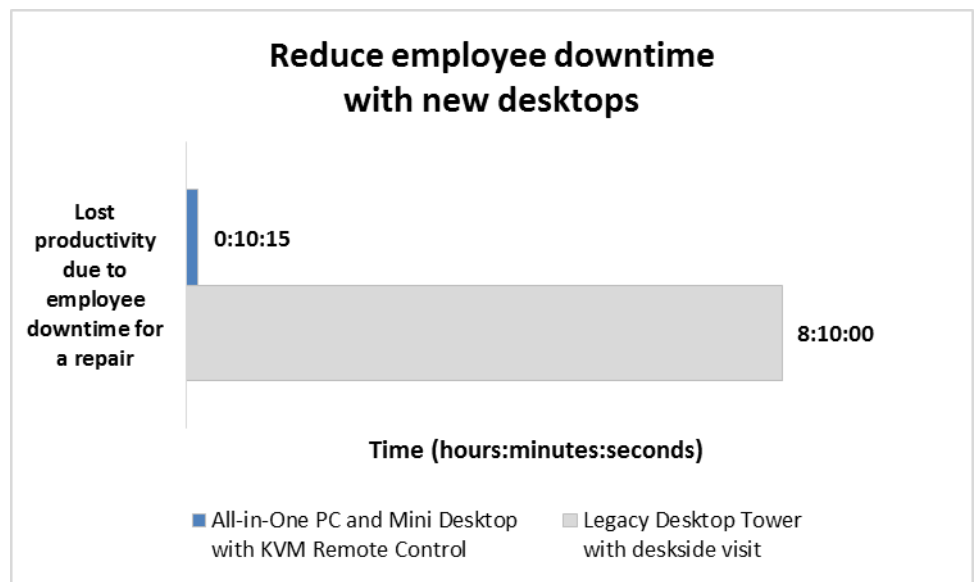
Reduce employee downtime with new desktops

Lost productivity due to employee downtime for a repair

0:10:15

8:10:00

Time (hours:minutes:seconds)

All-in-One PC and Mini Desktop with KVM Remote Control

Legacy Desktop Tower with deskside visit